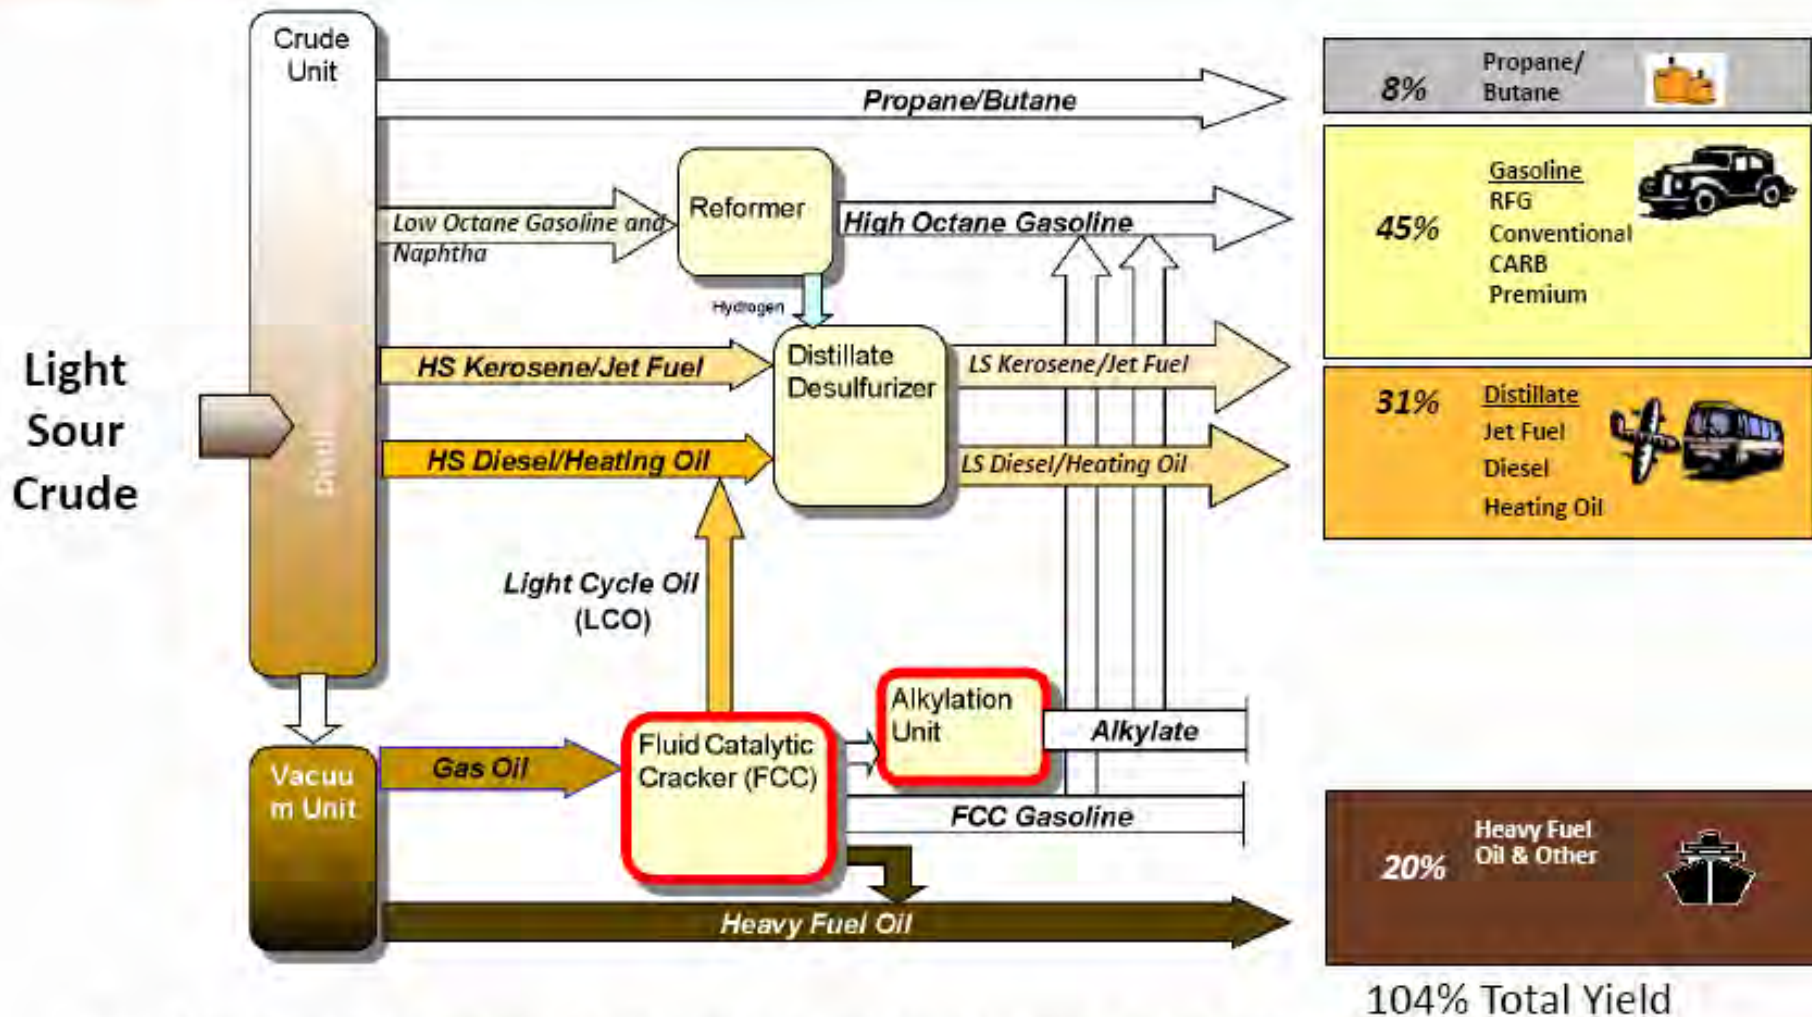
Light Sour Crude

Crude Unit

Distill

Propane/Butane

Low Octane Gasoline and Naphtha

Reformer

High Octane Gasoline

Hydrogen

HS Kerosene/Jet Fuel

Distillate Desulfurizer

LS Kerosene/Jet Fuel

HS Diesel/Heating Oil

LS Diesel/Heating Oil

Light Cycle Oil (LCO)

Vacuum Unit

Gas Oil

Fluid Catalytic Cracker (FCC)

Alkylation Unit

Alkylate

FCC Gasoline

Heavy Fuel Oil

8% Propane/ Butane

45% Gasoline RFG Conventional CARB Premium

31% Distillate Jet Fuel Diesel Heating Oil

20% Heavy Fuel Oil & Other

104% Total Yield